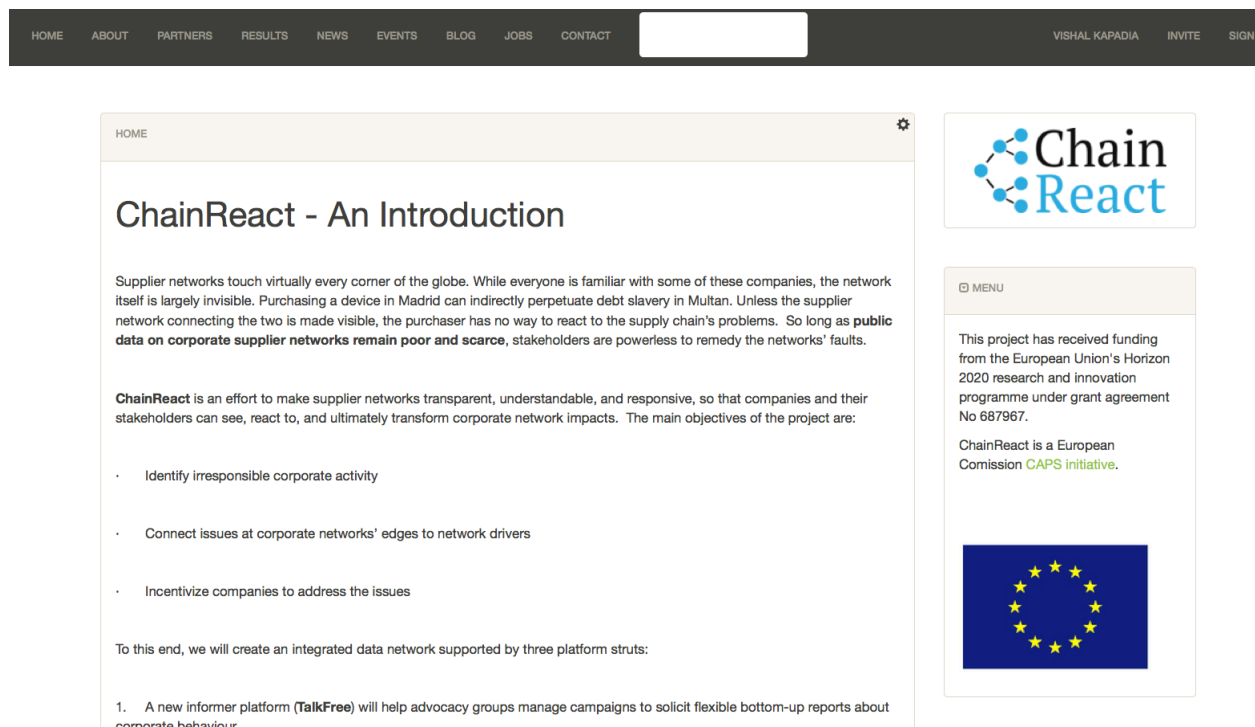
HOME ABOUT PARTNERS RESULTS NEWS EVENTS BLOG JOBS CONTACT VISHAL KAPADIA INVITE SIGN

HOME

ChainReact - An Introduction

Supplier networks touch virtually every corner of the globe. While everyone is familiar with some of these companies, the network itself is largely invisible. Purchasing a device in Madrid can indirectly perpetuate debt slavery in Multan. Unless the supplier network connecting the two is made visible, the purchaser has no way to react to the supply chain's problems. So long as **public data on corporate supplier networks remain poor and scarce**, stakeholders are powerless to remedy the networks' faults.

**ChainReact** is an effort to make supplier networks transparent, understandable, and responsive, so that companies and their stakeholders can see, react to, and ultimately transform corporate network impacts. The main objectives of the project are:

· Identify irresponsible corporate activity

· Connect issues at corporate networks' edges to network drivers

· Incentivize companies to address the issues

To this end, we will create an integrated data network supported by three platform struts:

1. A new informer platform (**TalkFree**) will help advocacy groups manage campaigns to solicit flexible bottom-up reports about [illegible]

Chain React

MENU

This project has received funding from the European Union's Horizon 2020 research and innovation programme under grant agreement No 687967.

ChainReact is a European Comission CAPS initiative.